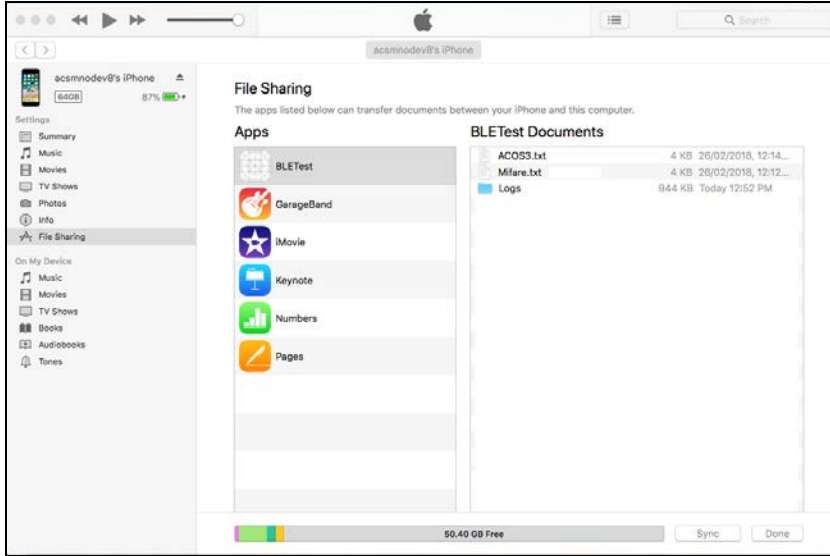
Search

acsmnodev8's iPhone

acsmnodev8's iPhone
64GB
87%

Settings
Summary
Music
Movies
TV Shows
Photos
Info
File Sharing

On My Device
Music
Movies
TV Shows
Books
Audiobooks
Tones

File Sharing
The apps listed below can transfer documents between your iPhone and this computer.

Apps
BLETest
GarageBand
iMovie
Keynote
Numbers
Pages

BLETest Documents
| | | |
|---|---|---|
| ACOS3.txt | 4 KB | 26/02/2018, 12:14... |
| Mifare.txt | 4 KB | 26/02/2018, 12:12... |
| Logs | 844 KB | Today 12:52 PM |

50.40 GB Free
Sync
Done